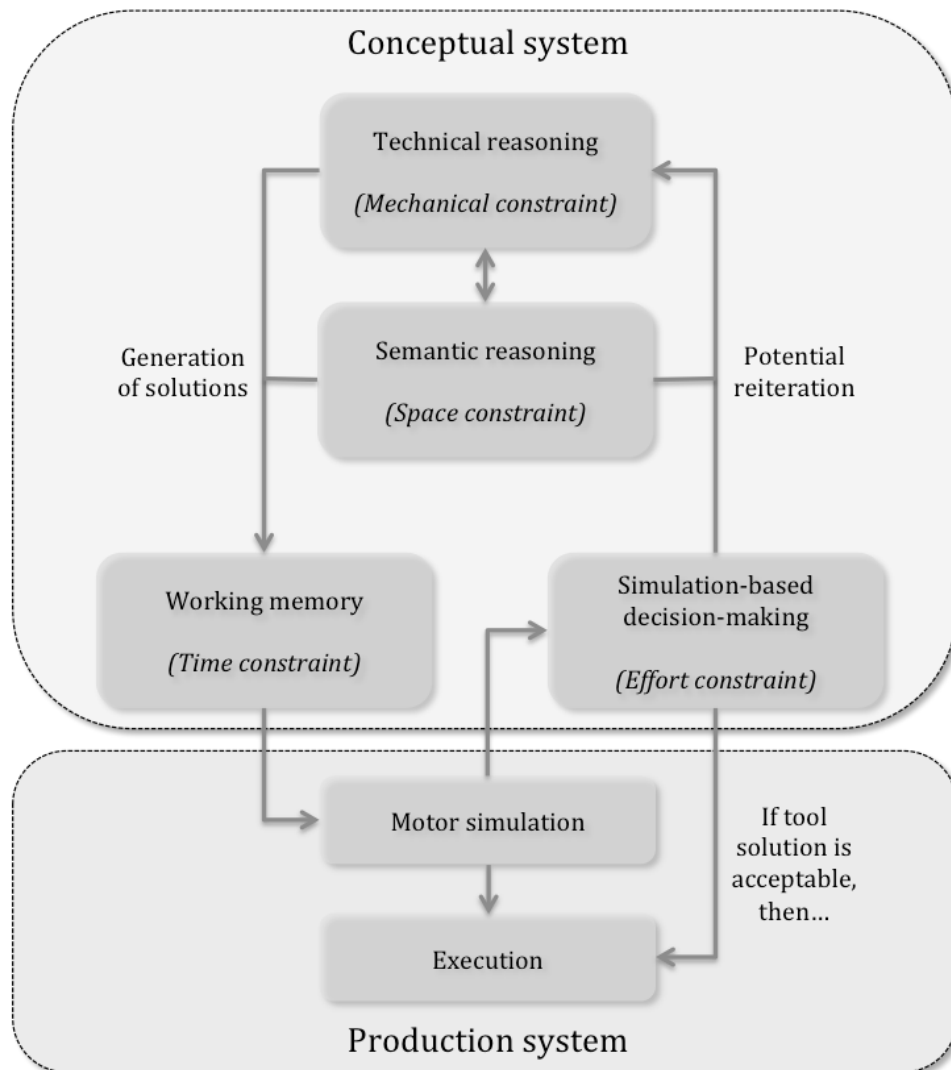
Conceptual system

Technical reasoning

*(Mechanical constraint)*

Generation of solutions

Semantic reasoning

*(Space constraint)*

Potential reiteration

Working memory

*(Time constraint)*

Simulation-based decision-making

*(Effort constraint)*

Motor simulation

If tool solution is acceptable, then...

Execution

Production system